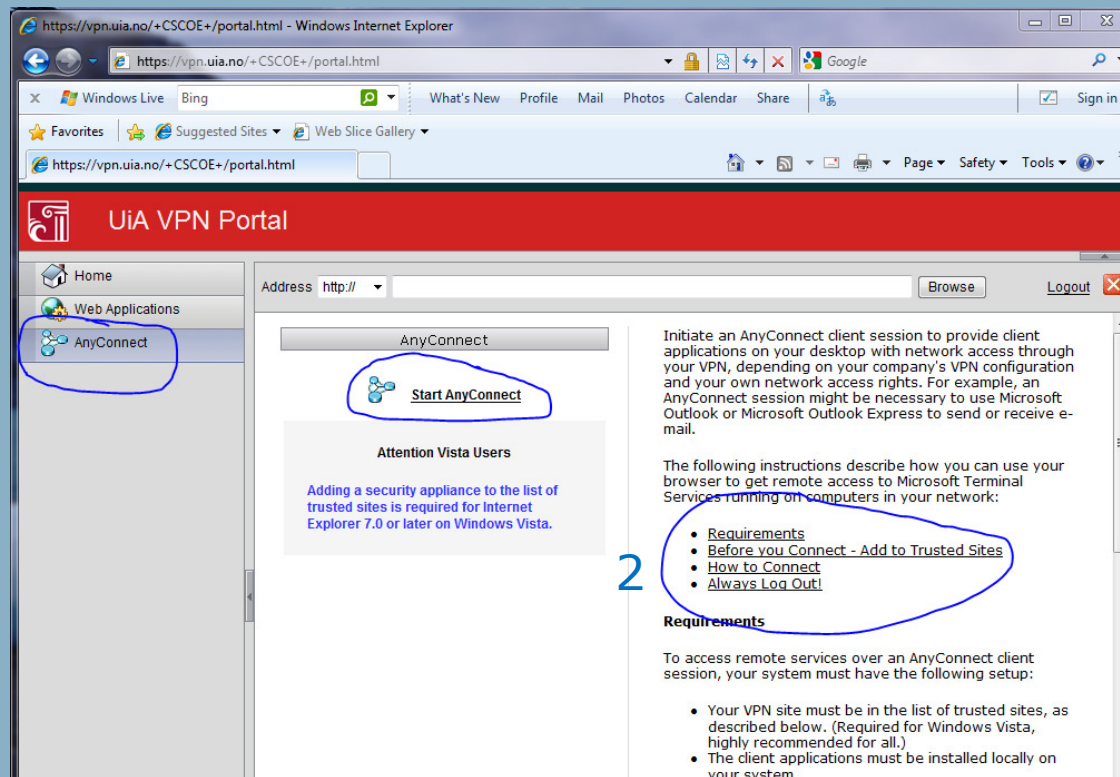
https://vpn.uia.no/+CSCOE+/portal.html - Windows Internet Explorer

https://vpn.uia.no/+CSCOE+/portal.html

Google

Windows Live Bing What's New Profile Mail Photos Calendar Share Sign in

Favorites Suggested Sites Web Slice Gallery

https://vpn.uia.no/+CSCOE+/portal.html

Page Safety Tools

UiA VPN Portal

Home

Web Applications

AnyConnect

Address http:// Browse Logout

AnyConnect

Start AnyConnect

Attention Vista Users

Adding a security appliance to the list of trusted sites is required for Internet Explorer 7.0 or later on Windows Vista.

Initiate an AnyConnect client session to provide client applications on your desktop with network access through your VPN, depending on your company's VPN configuration and your own network access rights. For example, an AnyConnect session might be necessary to use Microsoft Outlook or Microsoft Outlook Express to send or receive e-mail.

The following instructions describe how you can use your browser to get remote access to Microsoft Terminal Services running on computers in your network:

- Requirements
- Before you Connect - Add to Trusted Sites
- How to Connect
- Always Log Out!

2

Requirements

To access remote services over an AnyConnect client session, your system must have the following setup:

- Your VPN site must be in the list of trusted sites, as described below. (Required for Windows Vista, highly recommended for all.)
- The client applications must be installed locally on your system.